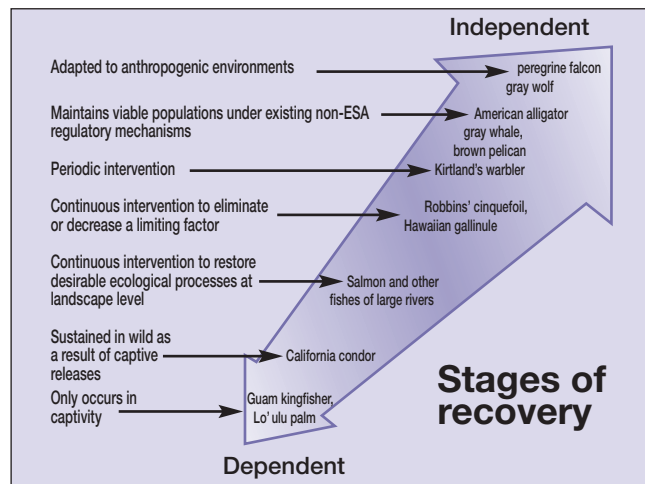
Independent

Adapted to anthropogenic environments

peregrine falcon
gray wolf

Maintains viable populations under existing non-ESA regulatory mechanisms

American alligator
gray whale,
brown pelican

Periodic intervention

Kirtland's warbler

Continuous intervention to eliminate or decrease a limiting factor

Robbins' cinquefoil,
Hawaiian gallinule

Continuous intervention to restore desirable ecological processes at landscape level

Salmon and other fishes of large rivers

Sustained in wild as a result of captive releases

California condor

Only occurs in captivity

Guam kingfisher,
Lo' ulu palm

Stages of recovery

Dependent